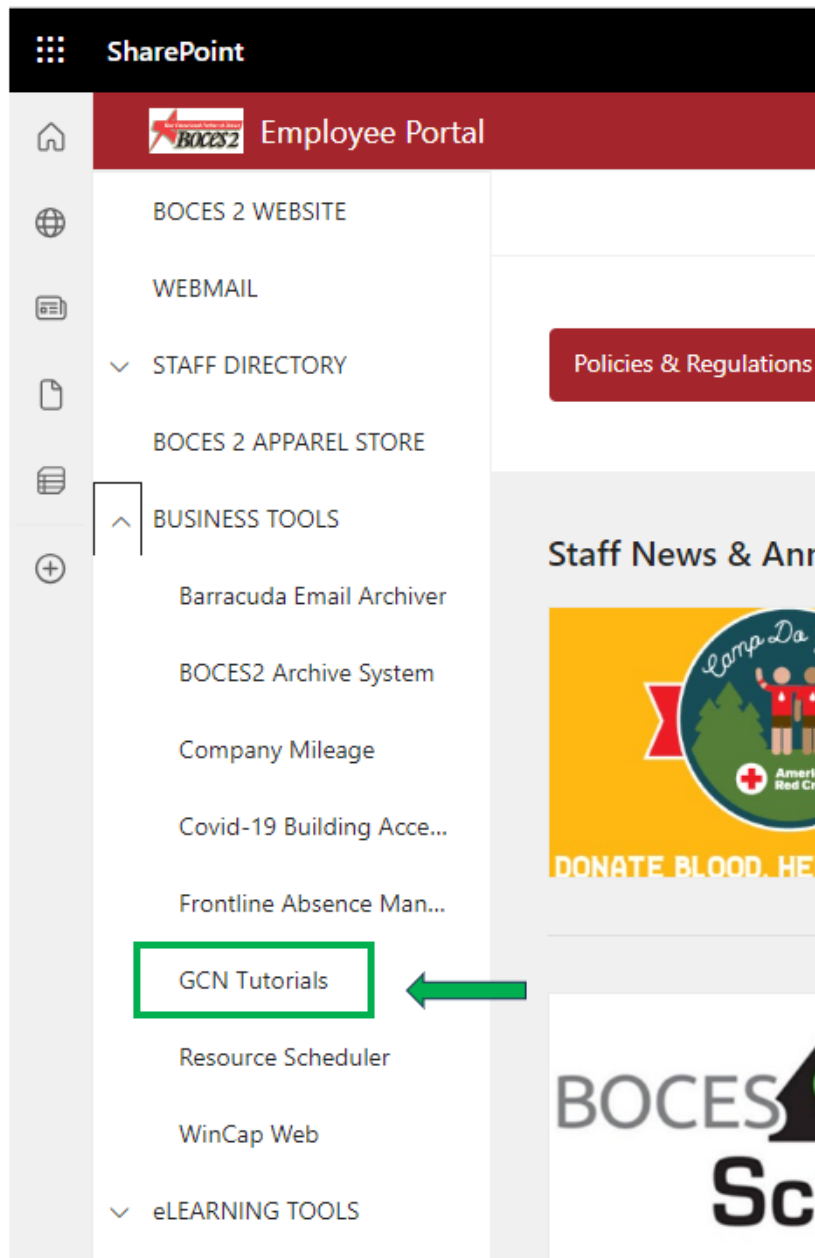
SharePoint

BOCES2 Employee Portal

BOCES 2 WEBSITE

WEBMAIL

STAFF DIRECTORY

BOCES 2 APPAREL STORE

BUSINESS TOOLS

Barracuda Email Archiver

BOCES2 Archive System

Company Mileage

Covid-19 Building Acce...

Frontline Absence Man...

GCN Tutorials

Resource Scheduler

WinCap Web

eLEARNING TOOLS

Policies & Regulations

Staff News & Ann

Camp Do

American Red Cr

DONATE BLOOD, HE

BOCES

Sc